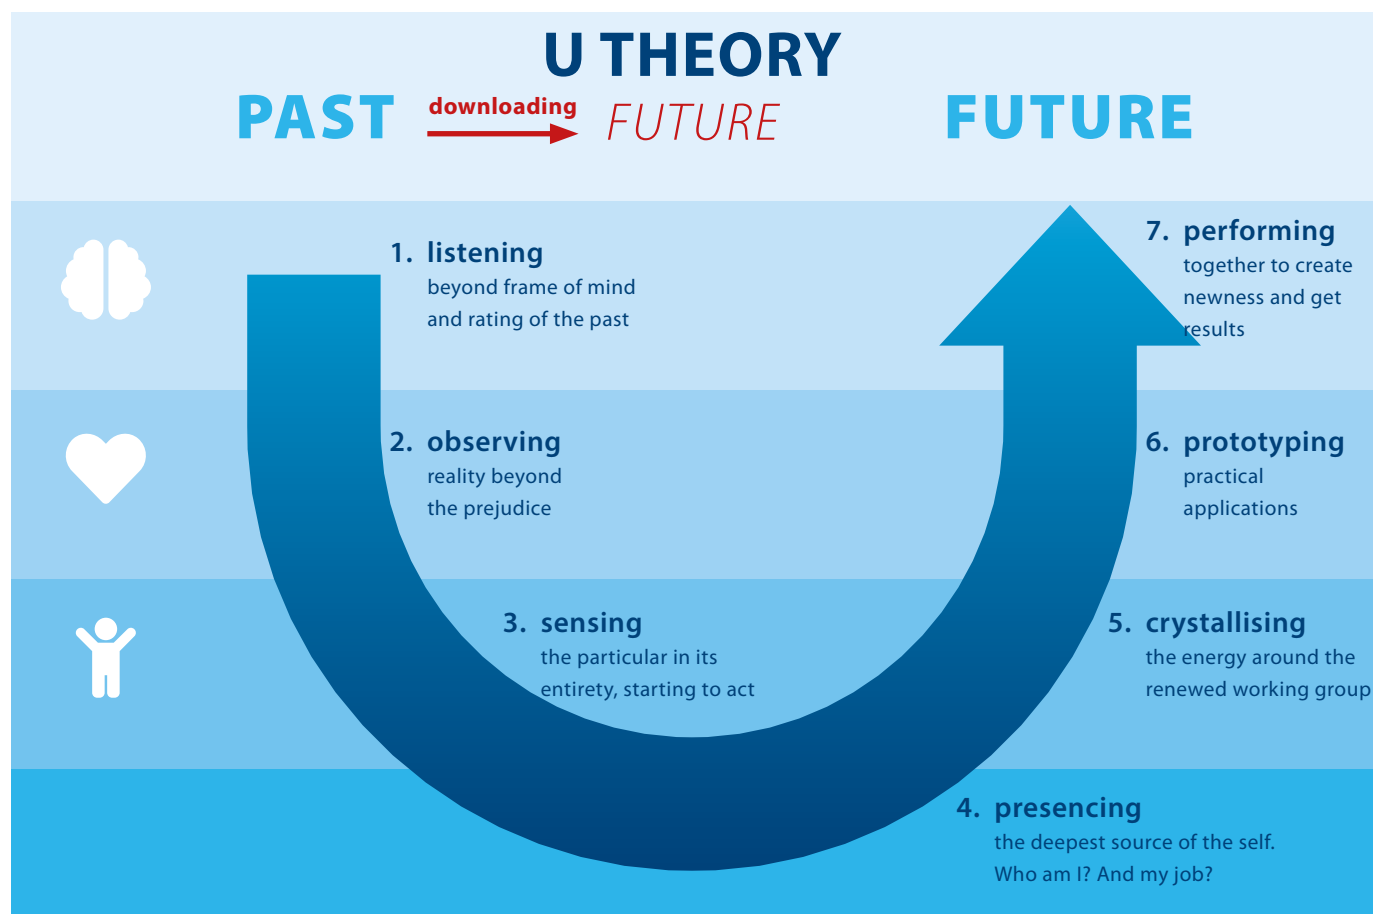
U THEORY

PAST downloading FUTURE FUTURE

1. listening
beyond frame of mind and rating of the past

7. performing
together to create newness and get results

2. observing
reality beyond the prejudice

6. prototyping
practical applications

3. sensing
the particular in its entirety, starting to act

5. crystallising
the energy around the renewed working group

4. presencing
the deepest source of the self. Who am I? And my job?